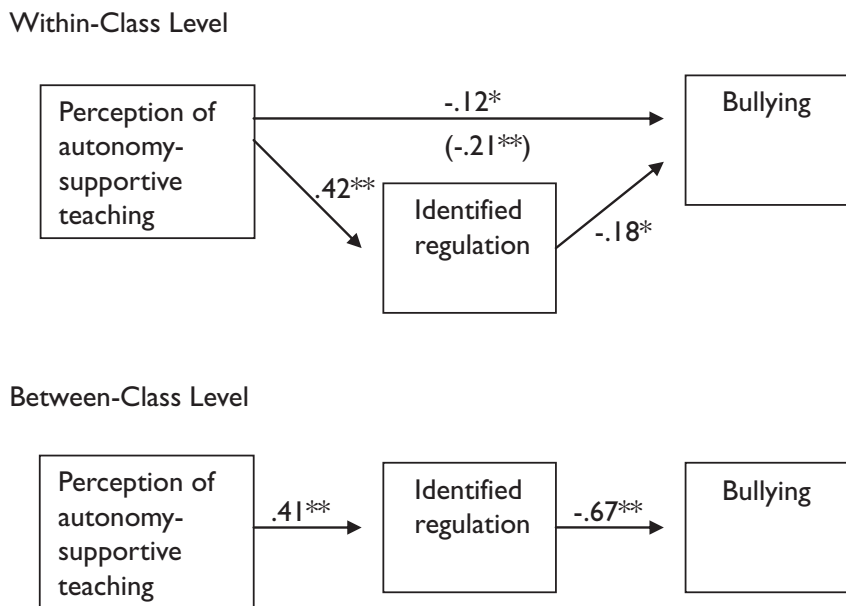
Within-Class Level

Perception of autonomy-supportive teaching

-.12*

(-.21**)

Bullying

.42**

Identified regulation

-.18*

Between-Class Level

Perception of autonomy-supportive teaching

.41**

Identified regulation

-.67**

Bullying